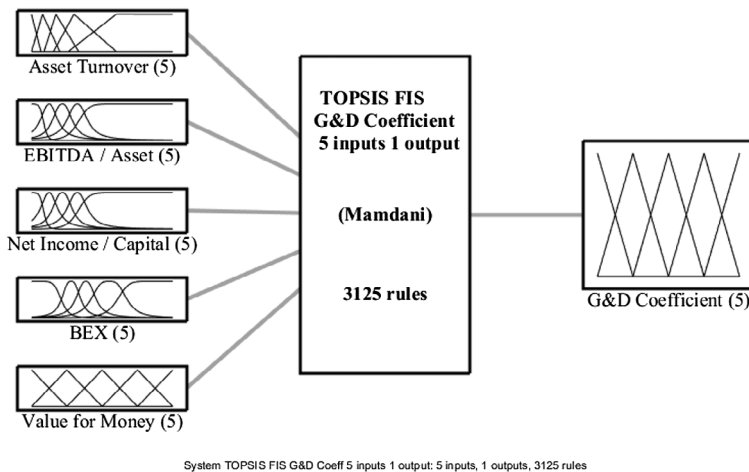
Asset Turnover (5)

EBITDA / Asset (5)

Net Income / Capital (5)

BEX (5)

Value for Money (5)

TOPSIS FIS G&D Coefficient 5 inputs 1 output

(Mamdani)

3125 rules

G&D Coefficient (5)

System TOPSIS FIS G&D Coeff 5 inputs 1 output: 5 inputs, 1 outputs, 3125 rules